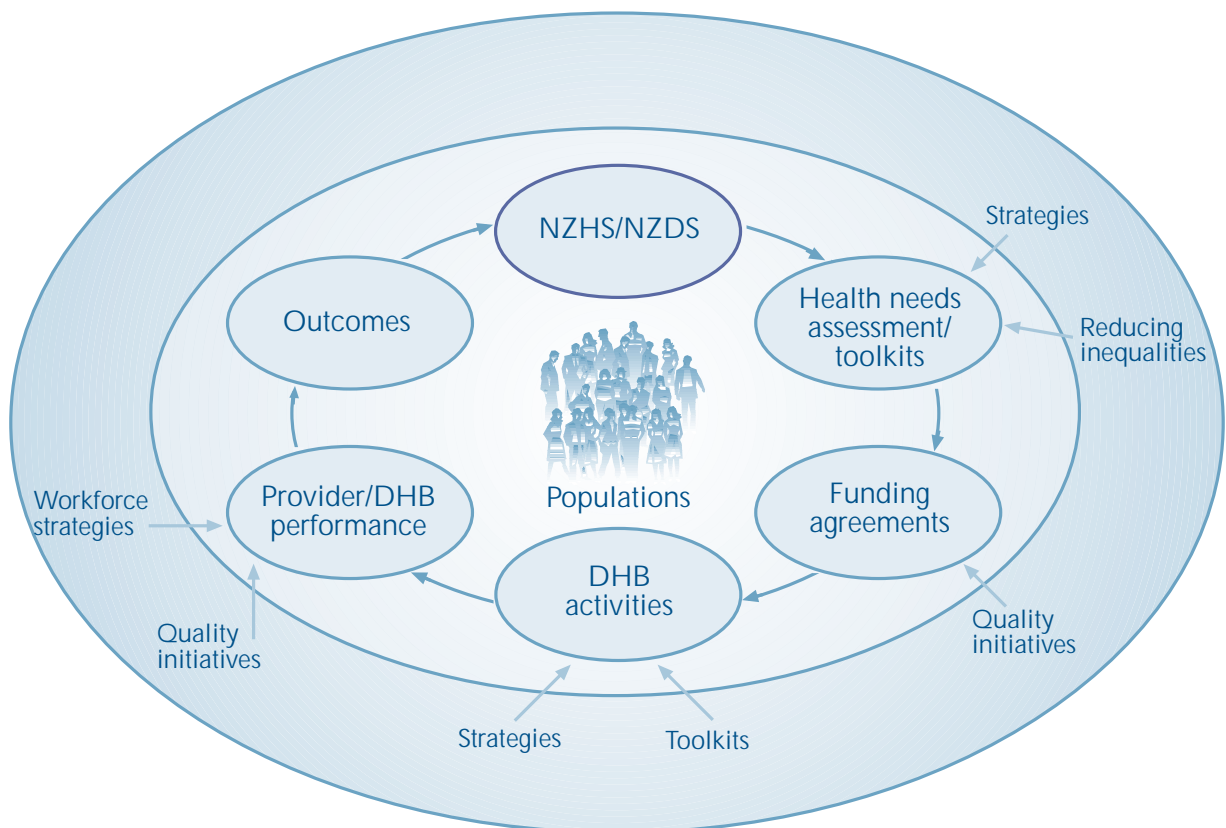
NZHS/NZDS

Strategies

Health needs assessment/ toolkits

Reducing inequalities

Outcomes

Populations

Funding agreements

Workforce strategies

Provider/DHB performance

DHB activities

Quality initiatives

Quality initiatives

Strategies

Toolkits